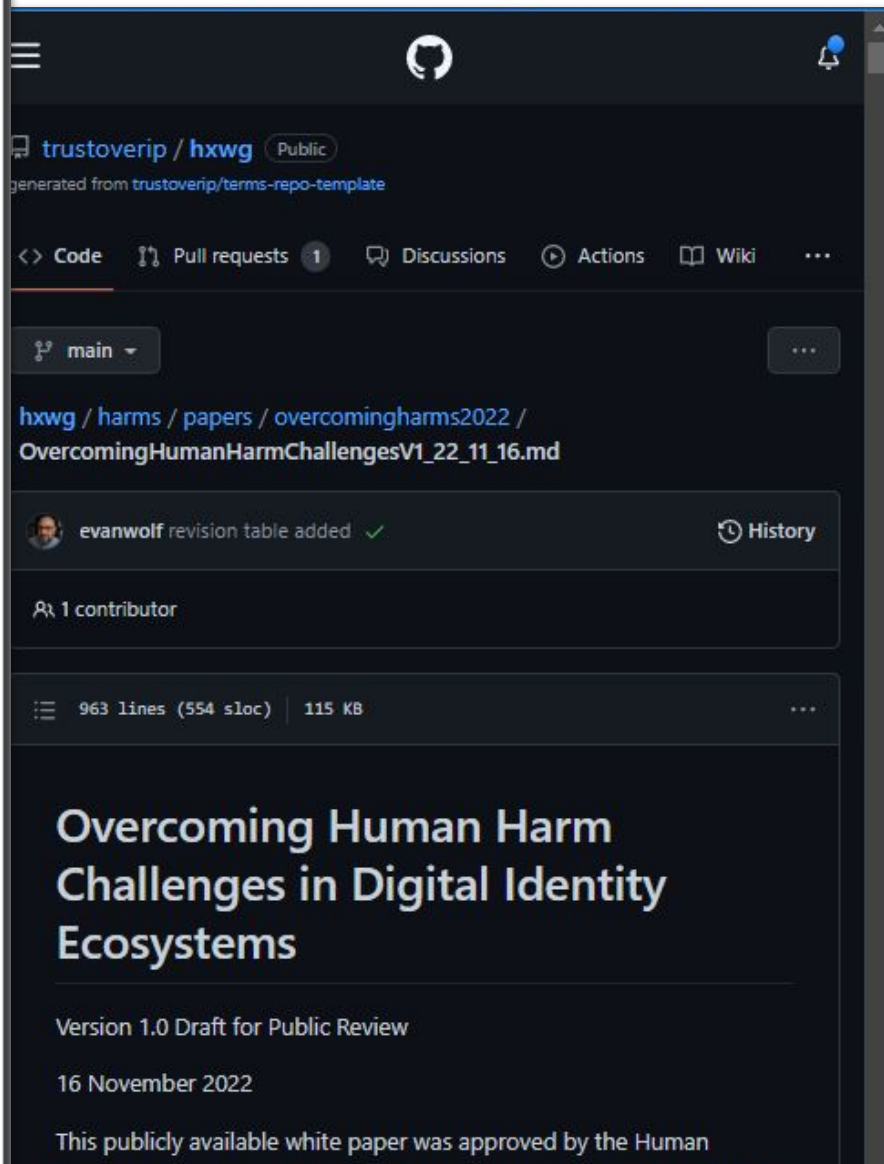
trustoverip / hxwg Public
generated from trustoverip/terms-repo-template

<> Code Pull requests 1 Discussions Actions Wiki ...

main ▾ ...

hxwg / harms / papers / overcomingharms2022 / OvercomingHumanHarmChallengesV1_22_11_16.md

evanwolf revision table added ✓ History

1 contributor

963 lines (554 sloc) 115 KB ...

Overcoming Human Harm Challenges in Digital Identity Ecosystems

Version 1.0 Draft for Public Review

16 November 2022

This publicly available white paper was approved by the Human